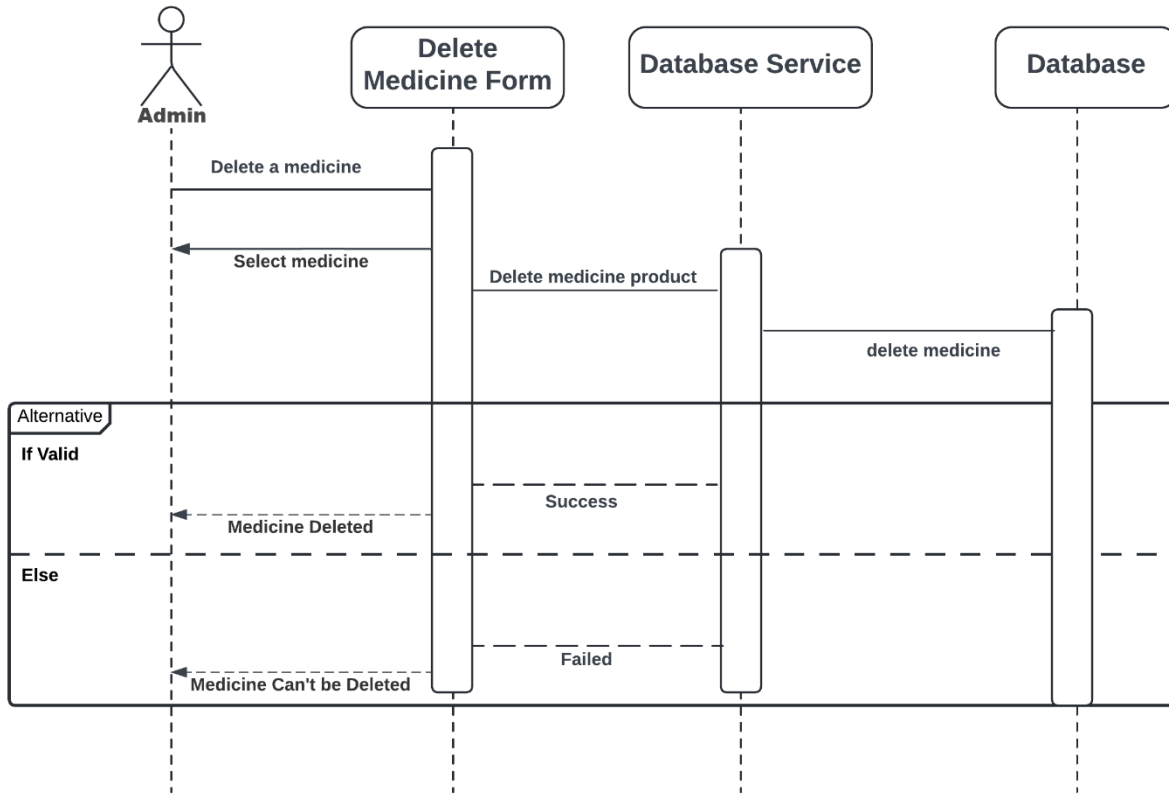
Admin

Delete Medicine Form

Database Service

Database

Delete a medicine

Select medicine

Delete medicine product

delete medicine

Alternative

If Valid

Success

Medicine Deleted

Else

Failed

Medicine Can't be Deleted